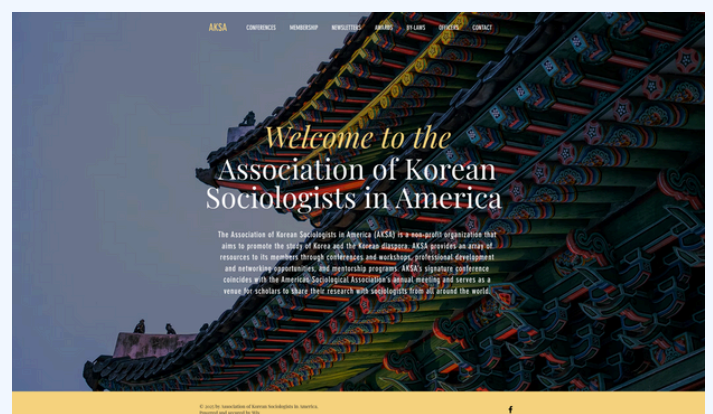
AKSA CONFERENCES MEMBERSHIP NEWSLETTERS AWARDS BY-LAWS OFFICERS CONTACT

Welcome to the
Association of Korean Sociologists in America

The Association of Korean Sociologists in America (AKSA) is a non-profit organization that aims to promote the study of Korea and the Korean diaspora. AKSA provides an array of resources to its members through conferences and workshops, professional development and networking opportunities, and mentorship programs. AKSA's signature conference coincides with the American Sociological Association's annual meeting and serves as a venue for scholars to share their research with sociologists from all around the world.

© 2023 by Association of Korean Sociologists in America. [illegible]

f